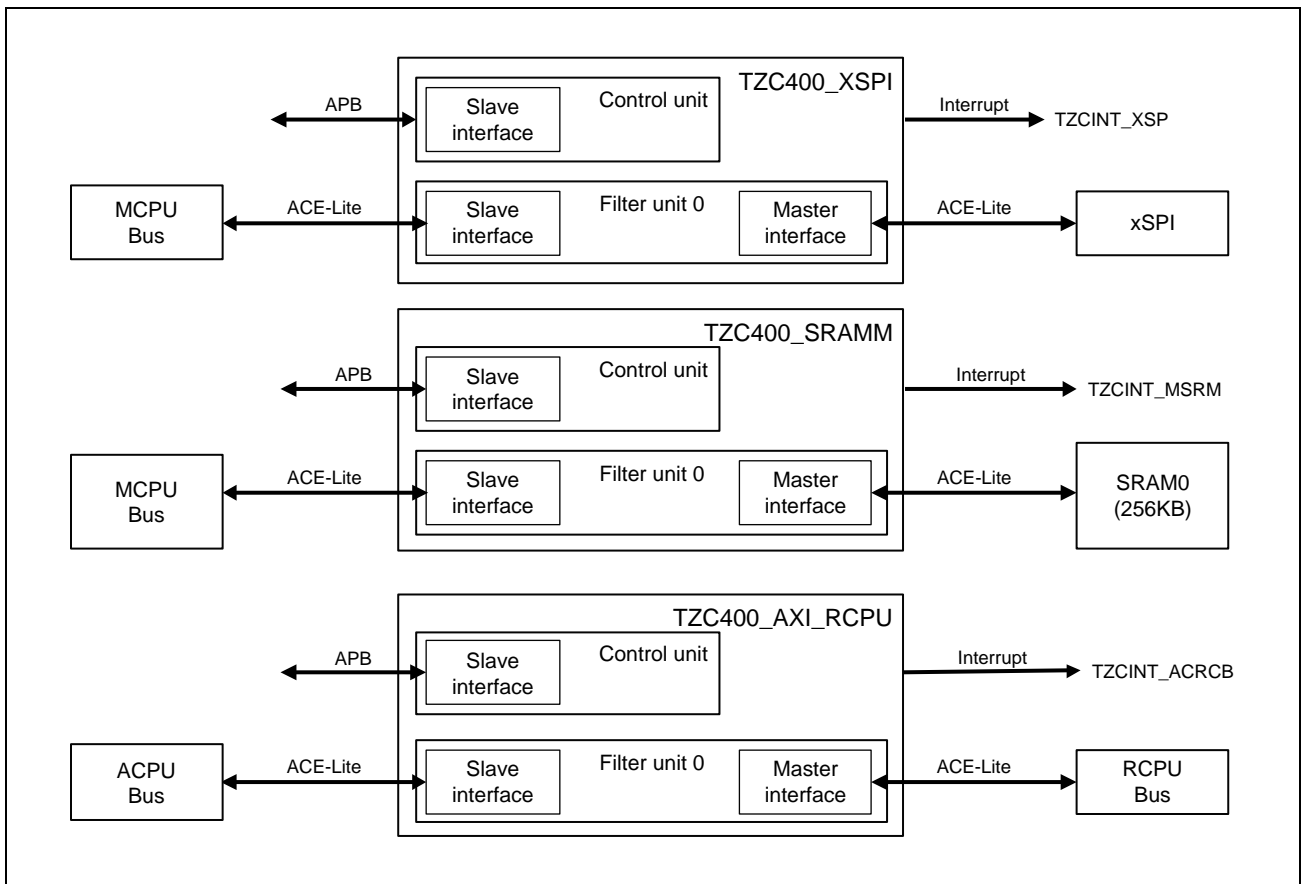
TZC400_XSPI

APB

Slave interface

Control unit

Interrupt

TZCINT_XSP

MCPU Bus

ACE-Lite

Slave interface

Filter unit 0

Master interface

ACE-Lite

xSPI

TZC400_SRAMM

APB

Slave interface

Control unit

Interrupt

TZCINT_MSRM

MCPU Bus

ACE-Lite

Slave interface

Filter unit 0

Master interface

ACE-Lite

SRAM0 (256KB)

TZC400_AXI_RCPU

APB

Slave interface

Control unit

Interrupt

TZCINT_ACRCB

ACPU Bus

ACE-Lite

Slave interface

Filter unit 0

Master interface

ACE-Lite

RCPU Bus